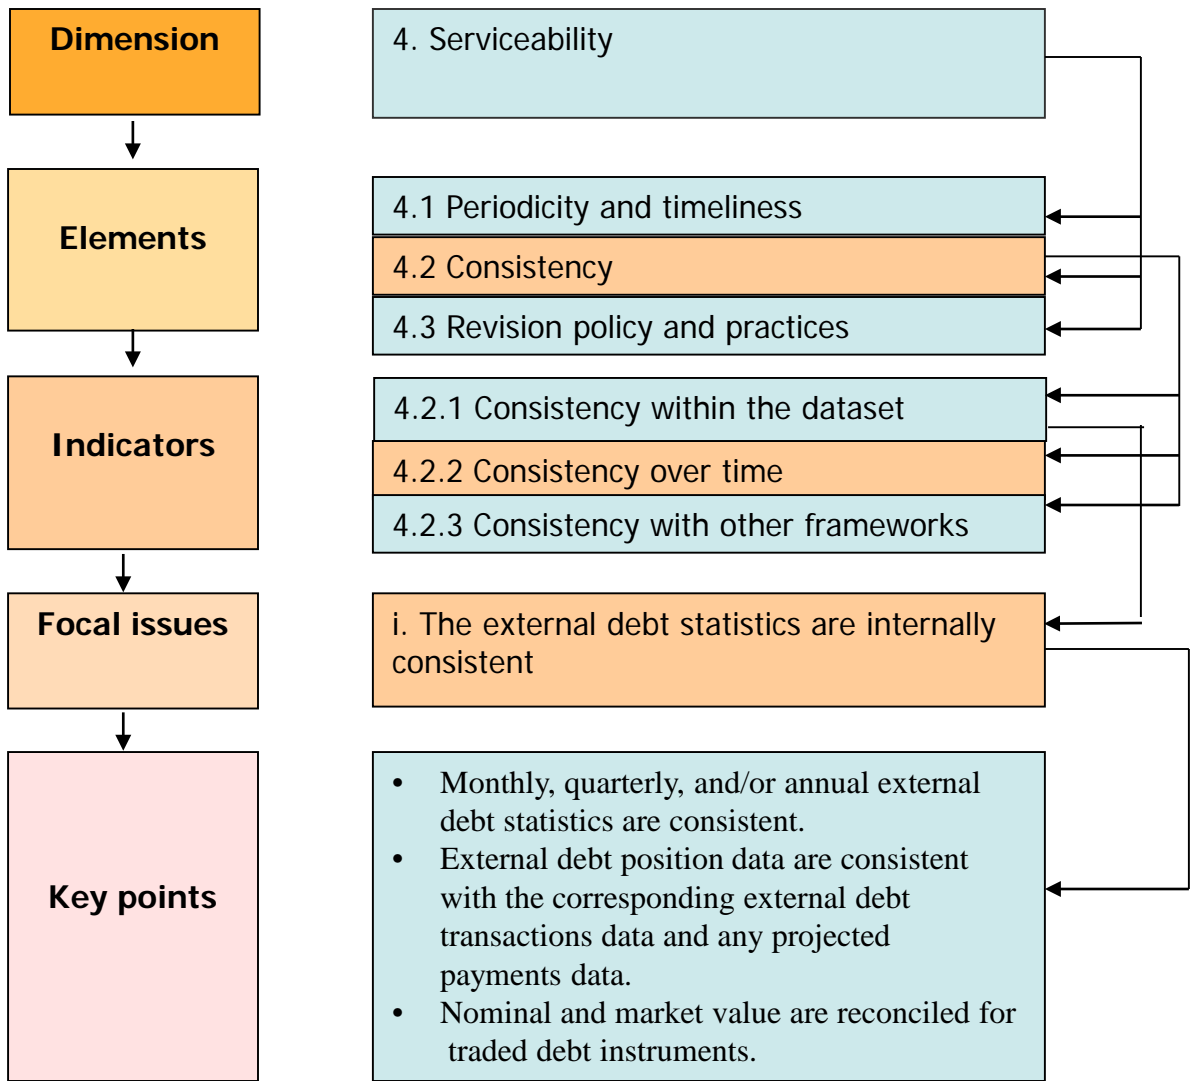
Dimension

4. Serviceability

Elements

4.1 Periodicity and timeliness

4.2 Consistency

4.3 Revision policy and practices

Indicators

4.2.1 Consistency within the dataset

4.2.2 Consistency over time

4.2.3 Consistency with other frameworks

Focal issues

i. The external debt statistics are internally consistent

Key points

• Monthly, quarterly, and/or annual external debt statistics are consistent.
• External debt position data are consistent with the corresponding external debt transactions data and any projected payments data.
• Nominal and market value are reconciled for traded debt instruments.